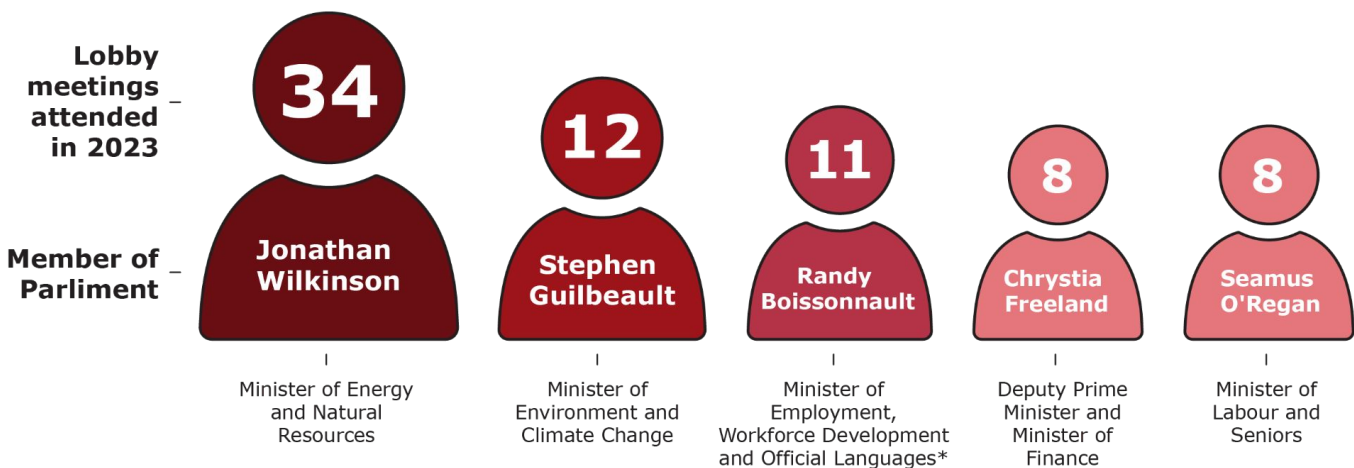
Lobby meetings attended in 2023

Member of Parliment

34

Jonathan Wilkinson

Minister of Energy and Natural Resources

12

Stephen Guilbeault

Minister of Environment and Climate Change

11

Randy Boissonnault

Minister of Employment, Workforce Development and Official Languages*

8

Chrystia Freeland

Deputy Prime Minister and Minister of Finance

8

Seamus O'Regan

Minister of Labour and Seniors